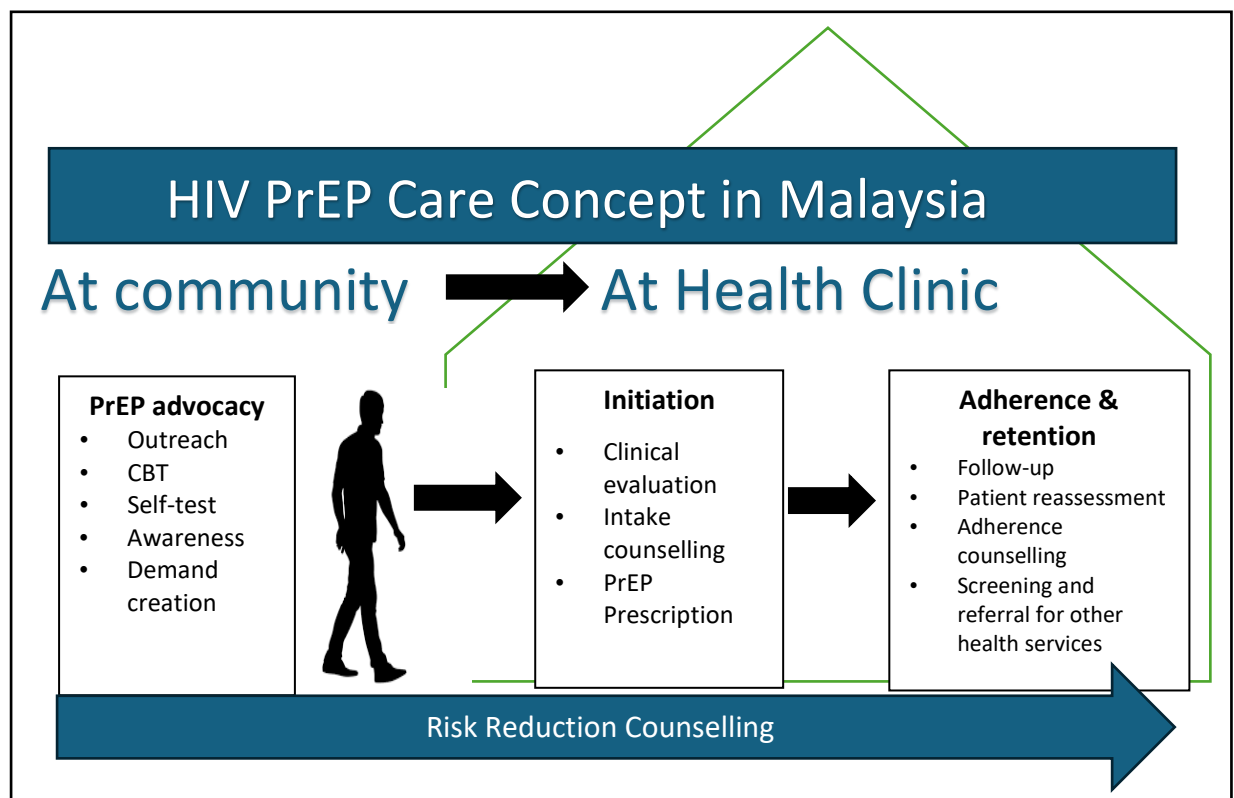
HIV PrEP Care Concept in Malaysia

At community

At Health Clinic

PrEP advocacy
- Outreach
- CBT
- Self-test
- Awareness
- Demand creation

Initiation
- Clinical evaluation
- Intake counselling
- PrEP Prescription

Adherence & retention
- Follow-up
- Patient reassessment
- Adherence counselling
- Screening and referral for other health services

Risk Reduction Counselling